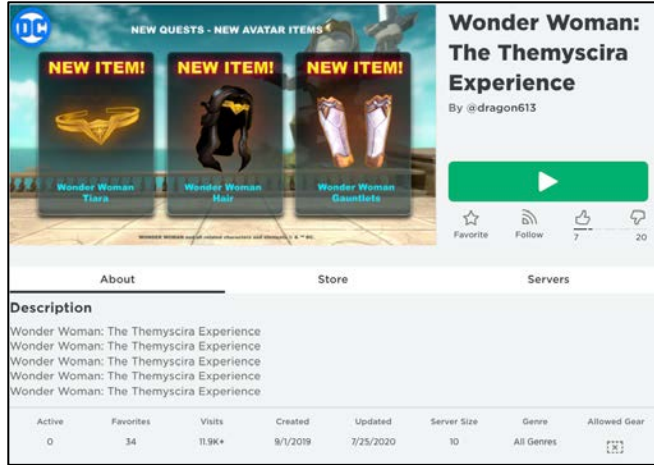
DC

NEW QUESTS - NEW AVATAR ITEMS

NEW ITEM!

Wonder Woman Tiara

NEW ITEM!

Wonder Woman Hair

NEW ITEM!

Wonder Woman Gauntlets

WONDER WOMAN and all related characters and elements © & ™ DC.

Wonder Woman: The Themyscira Experience

By @dragon613

Favorite

Follow

7

20

About

Store

Servers

Description

Wonder Woman: The Themyscira Experience
Wonder Woman: The Themyscira Experience
Wonder Woman: The Themyscira Experience
Wonder Woman: The Themyscira Experience
Wonder Woman: The Themyscira Experience

| Active | Favorites | Visits | Created | Updated | Server Size | Genre | Allowed Gear |
|---|---|---|---|---|---|---|---|
| 0 | 34 | 11.9K+ | 9/1/2019 | 7/25/2020 | 10 | All Genres | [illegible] |